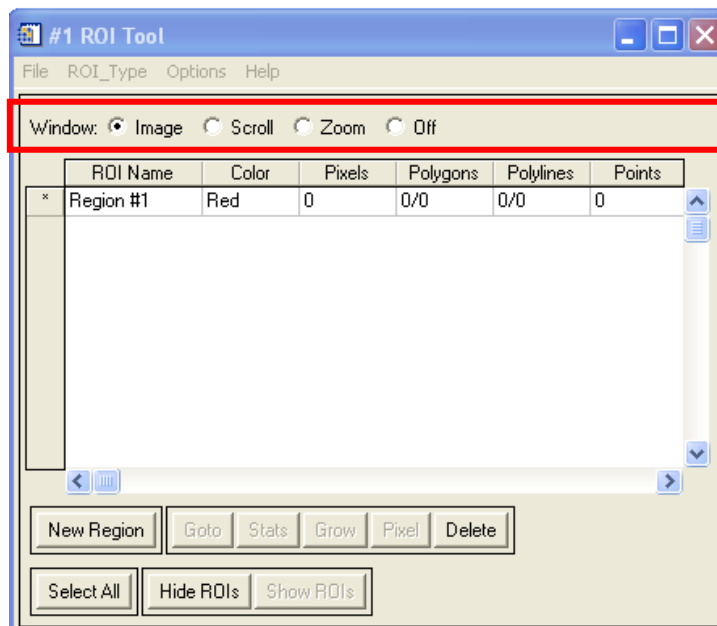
#1 ROI Tool

File ROI_Type Options Help

Window: Image Scroll Zoom Off

| | ROI Name | Color | Pixels | Polygons | Polylines | Points |
|---|---|---|---|---|---|---|
| * | Region #1 | Red | 0 | 0/0 | 0/0 | 0 |

New Region Goto Stats Grow Pixel Delete

Select All Hide ROIs Show ROIs